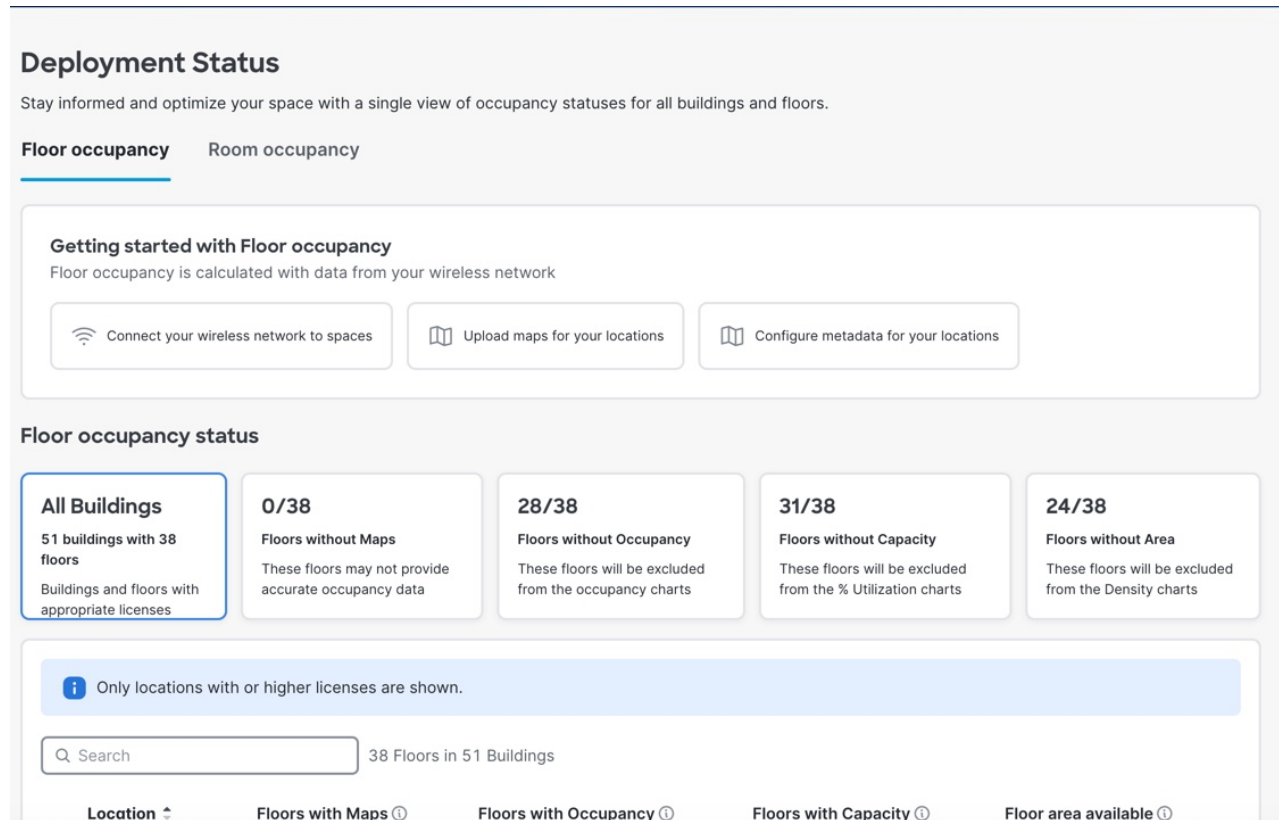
Deployment Status

Stay informed and optimize your space with a single view of occupancy statuses for all buildings and floors.

Floor occupancy Room occupancy

Getting started with Floor occupancy

Floor occupancy is calculated with data from your wireless network

Connect your wireless network to spaces

Upload maps for your locations

Configure metadata for your locations

Floor occupancy status

All Buildings
51 buildings with 38 floors
Buildings and floors with appropriate licenses

0/38
Floors without Maps
These floors may not provide accurate occupancy data

28/38
Floors without Occupancy
These floors will be excluded from the occupancy charts

31/38
Floors without Capacity
These floors will be excluded from the % Utilization charts

24/38
Floors without Area
These floors will be excluded from the Density charts

Only locations with or higher licenses are shown.

Search

38 Floors in 51 Buildings

| Location | Floors with Maps | Floors with Occupancy | Floors with Capacity | Floor area available |
|---|---|---|---|---|